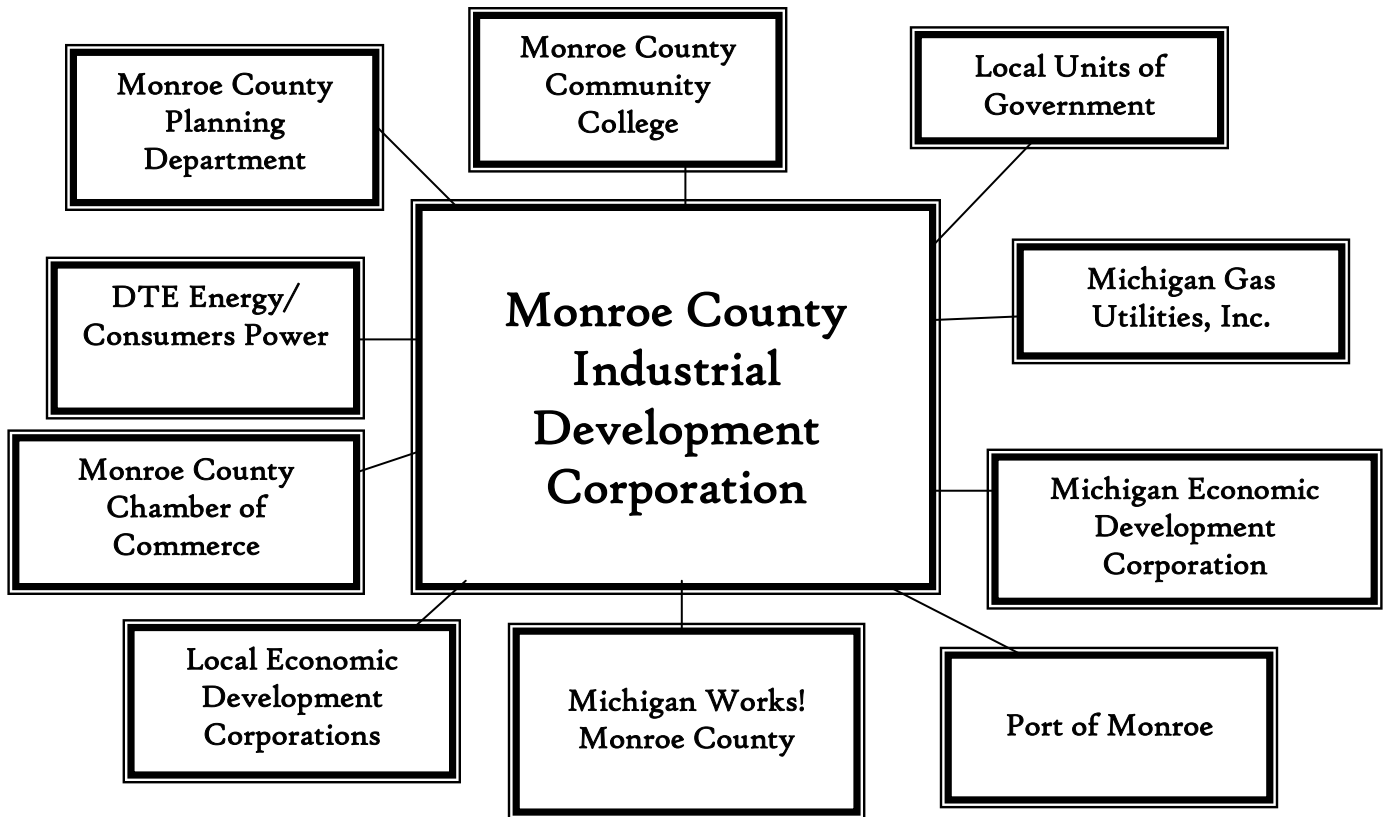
Monroe County Planning Department

Monroe County Community College

Local Units of Government

DTE Energy/ Consumers Power

Monroe County Industrial Development Corporation

Michigan Gas Utilities, Inc.

Monroe County Chamber of Commerce

Michigan Economic Development Corporation

Local Economic Development Corporations

Michigan Works! Monroe County

Port of Monroe